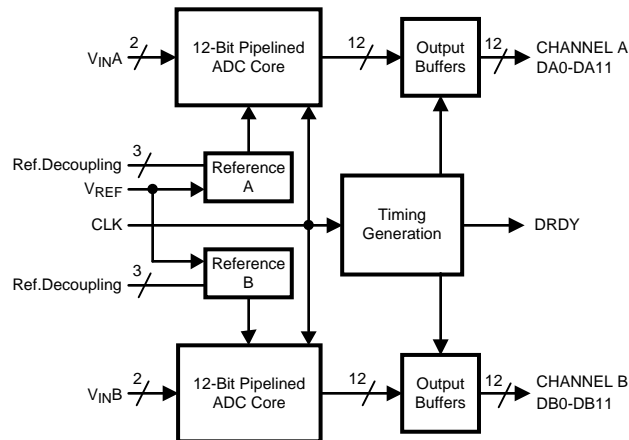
$V_{IN}A$ 2

12-Bit Pipelined ADC Core

12

Output Buffers

12

CHANNEL A DA0-DA11

3

Ref.Decoupling

Reference A

$V_{REF}$

CLK

Timing Generation

DRDY

3

Reference B

Ref.Decoupling

$V_{IN}B$ 2

12-Bit Pipelined ADC Core

12

Output Buffers

12

CHANNEL B DB0-DB11